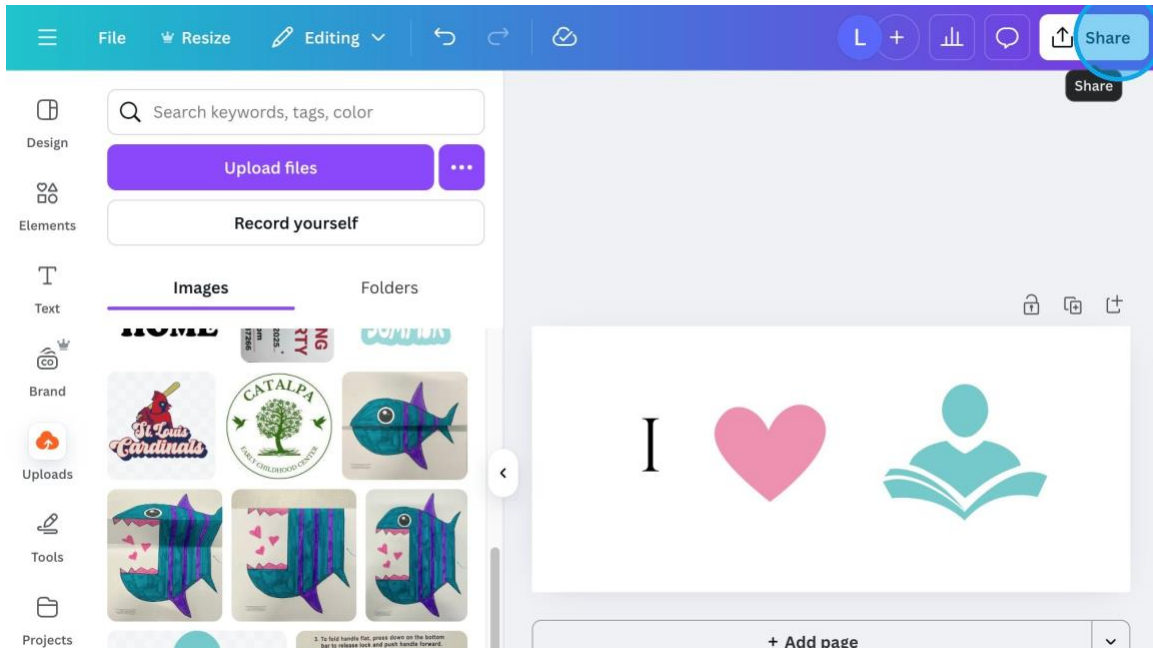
File Resize Editing

L +

Share

Share

Design

Elements

Text

Brand

Uploads

Tools

Projects

Search keywords, tags, color

Upload files

Record yourself

Images

Folders

HOME

St Louis Cardinals

CATALPA

EARLY CHILDHOOD CENTER

3. To fold handle flat, press down on the bottom bar to release lock and push handle forward.

I

+ Add page